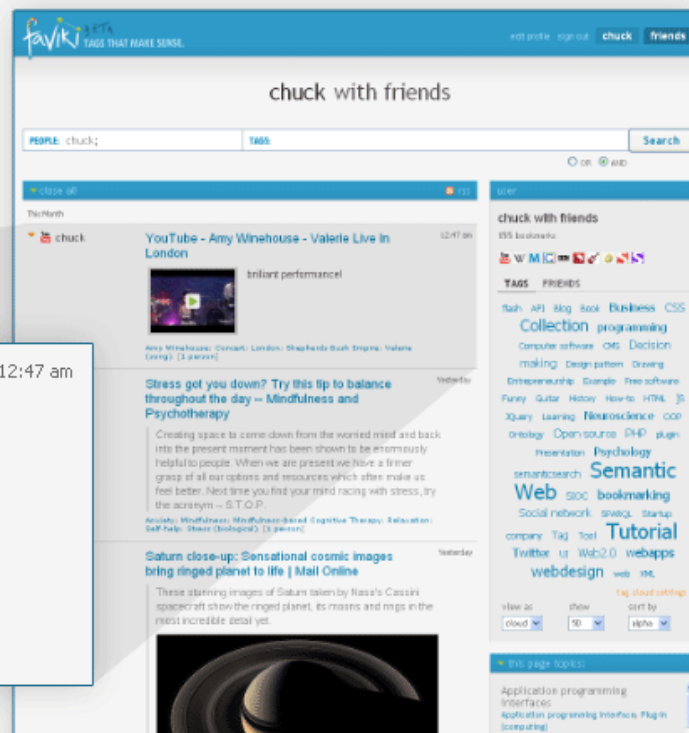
faviki BETA
TAGS THAT MAKE SENSE.

edit profile sign out chuck friends

chuck with friends

PEOPLE: chuck; TAGS: Search

OR AND

close all RSS

ThisMonth

chuck

YouTube - Amy Winehouse - Valerie Live in London

12:47 am

brilliant performance!

Amy Winehouse; Concert; London; Shepherds Bush Empire; Valerie (song); [1 person]

12:47 am

Stress got you down? Try this tip to balance throughout the day -- Mindfulness and Psychotherapy

Yesterday

Creating space to come down from the worried mind and back into the present moment has been shown to be enormously helpful to people. When we are present we have a firmer grasp of all our options and resources which often make us feel better. Next time you find your mind racing with stress, try the acronym -- S.T.O.P.

Anxiety; Mindfulness; Mindfulness-based Cognitive Therapy; Relaxation; Self-help; Stress (biological); [1 person]

Saturn close-up: Sensational cosmic images bring ringed planet to life | Mail Online

Yesterday

These stunning images of Saturn taken by Nasa's Cassini spacecraft show the ringed planet, its moons and rings in the most incredible detail yet.

user

chuck with friends

155 bookmarks

TAGS FRIENDS

flash API Blog Book Business CSS Collection programming Computer software CMS Decision making Design pattern Drawing Entrepreneurship Example Free software Funny Guitar History How-to HTML JS XQuery Learning Neuroscience OOP Ontology Open source PHP plugin Presentation Psychology semanticsearch Semantic Web SIOC bookmarking Social network SPARQL Startup company Tag Tool Tutorial Twitter UI Web2.0 webapps webdesign web XML

tag cloud settings

view as show sort by
cloud 50 alpha

this page topics

Application programming interfaces
Application programming interface; Plug-in (computing)